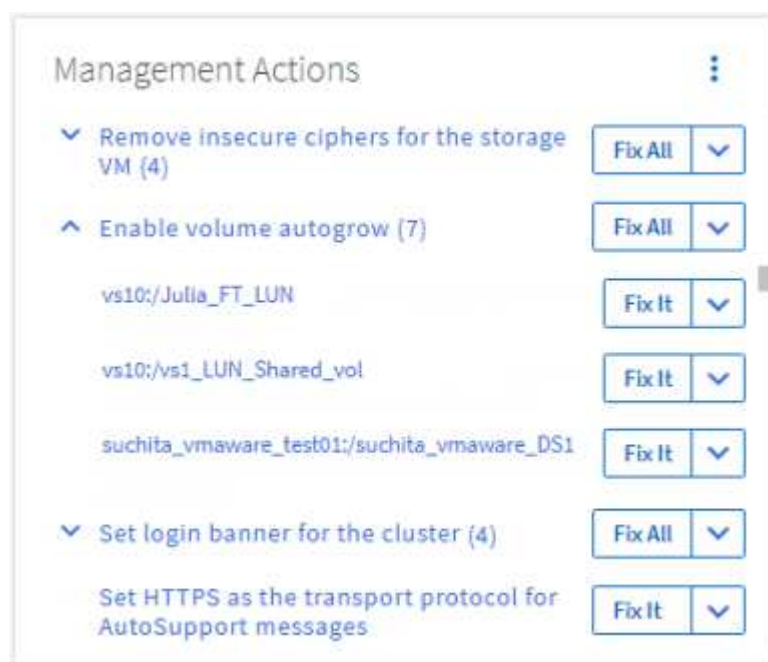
Management Actions

Remove insecure ciphers for the storage VM (4) Fix All

Enable volume autogrow (7) Fix All

vs10:/Julia_FT_LUN Fix It

vs10:/vs1_LUN_Shared_vol Fix It

suchita_vmaware_test01:/suchita_vmaware_DS1 Fix It

Set login banner for the cluster (4) Fix All

Set HTTPS as the transport protocol for AutoSupport messages Fix It